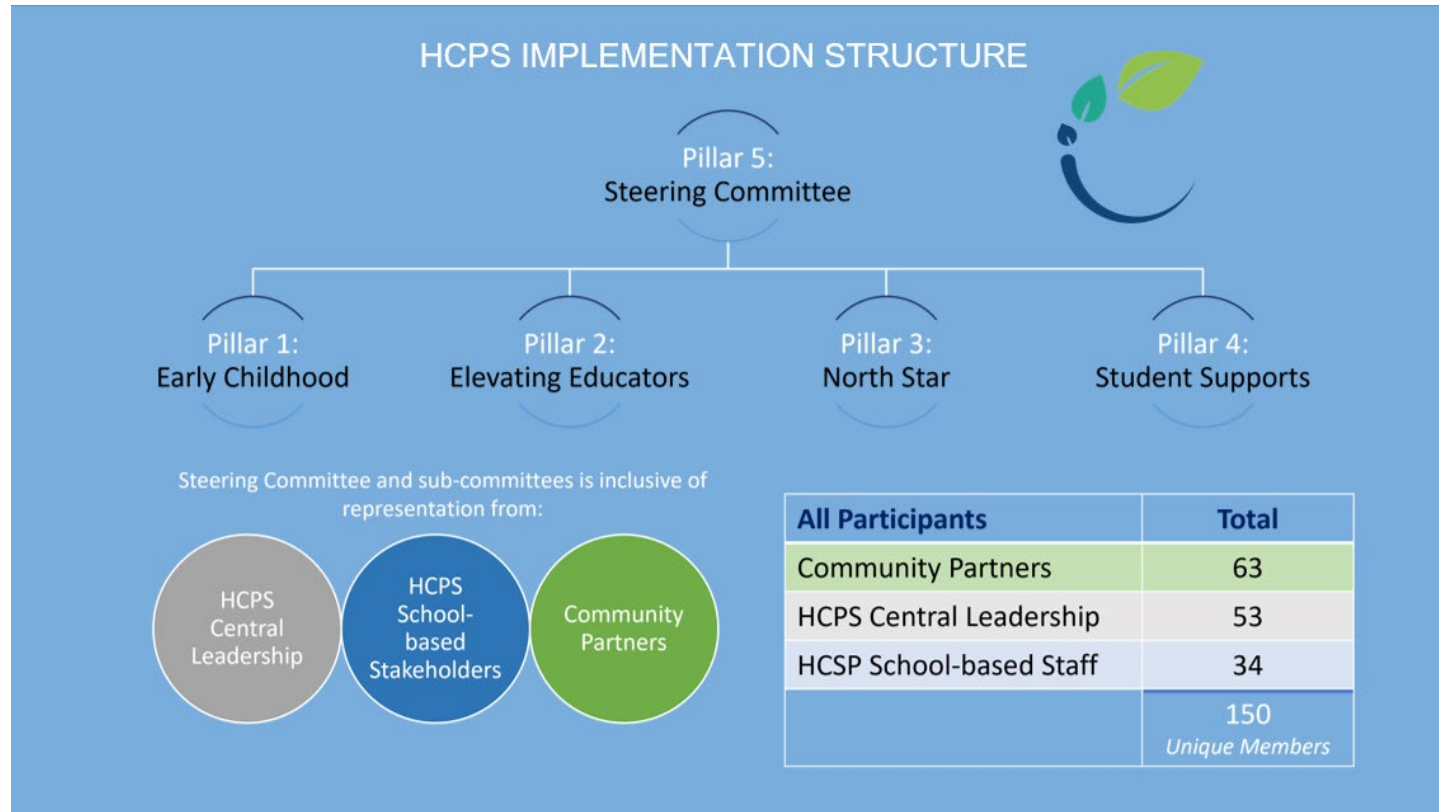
HCPS IMPLEMENTATION STRUCTURE

Pillar 5:
Steering Committee

Pillar 1:
Early Childhood

Pillar 2:
Elevating Educators

Pillar 3:
North Star

Pillar 4:
Student Supports

Steering Committee and sub-committees is inclusive of representation from:

HCPS Central Leadership

HCPS School-based Stakeholders

Community Partners

| All Participants | Total |
|---|---|
| Community Partners | 63 |
| HCPS Central Leadership | 53 |
| HCSP School-based Staff | 34 |
| | 150 *Unique Members* |